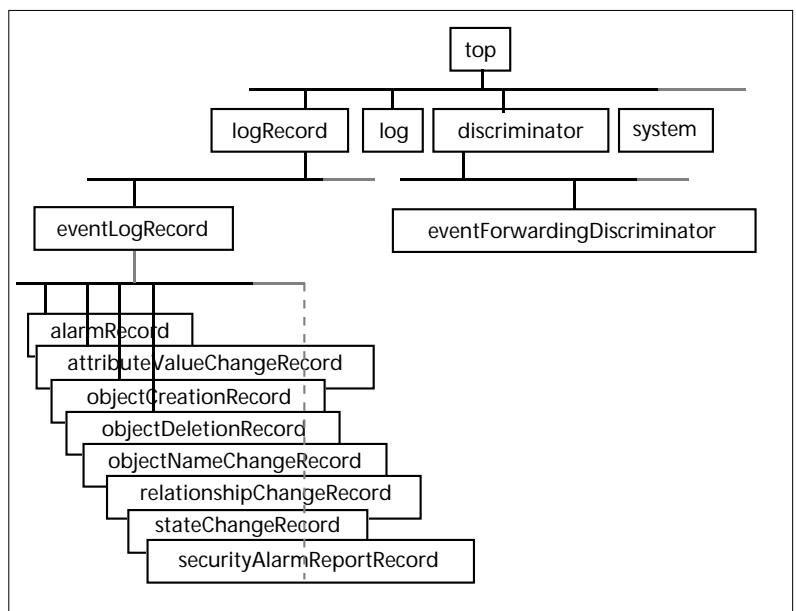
top

logRecord

log

discriminator

system

eventLogRecord

eventForwardingDiscriminator

alarmRecord

attributeValueChangeRecord

objectCreationRecord

objectDeletionRecord

objectNameChangeRecord

relationshipChangeRecord

stateChangeRecord

securityAlarmReportRecord